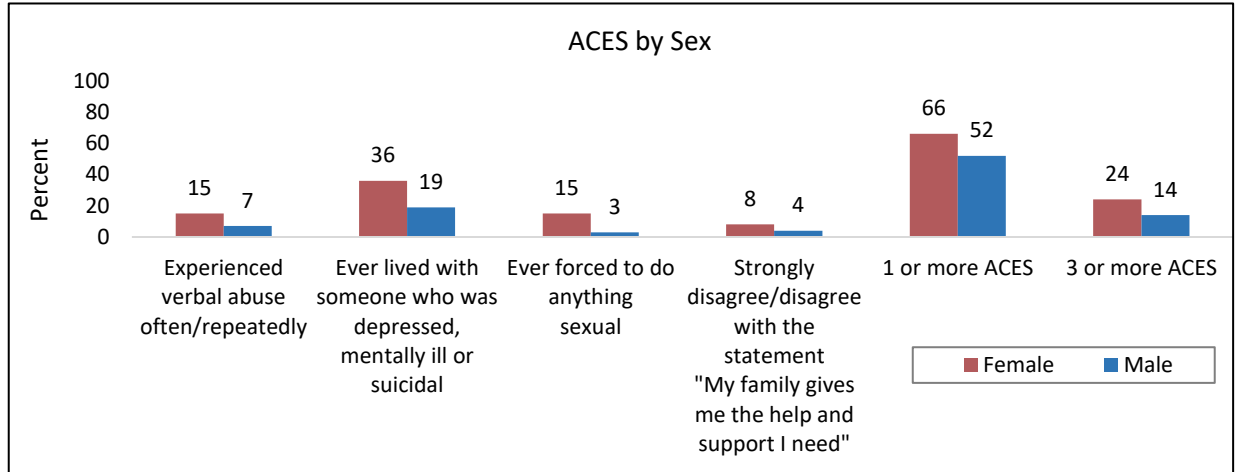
ACES by Sex

Percent

100
80
60
40
20
0

| | Female | Male |
|---|---|---|
| Experienced verbal abuse often/repeatedly | 15 | 7 |
| Ever lived with someone who was depressed, mentally ill or suicidal | 36 | 19 |
| Ever forced to do anything sexual | 15 | 3 |
| Strongly disagree/disagree with the statement "My family gives me the help and support I need" | 8 | 4 |
| 1 or more ACES | 66 | 52 |
| 3 or more ACES | 24 | 14 |

Female
Male